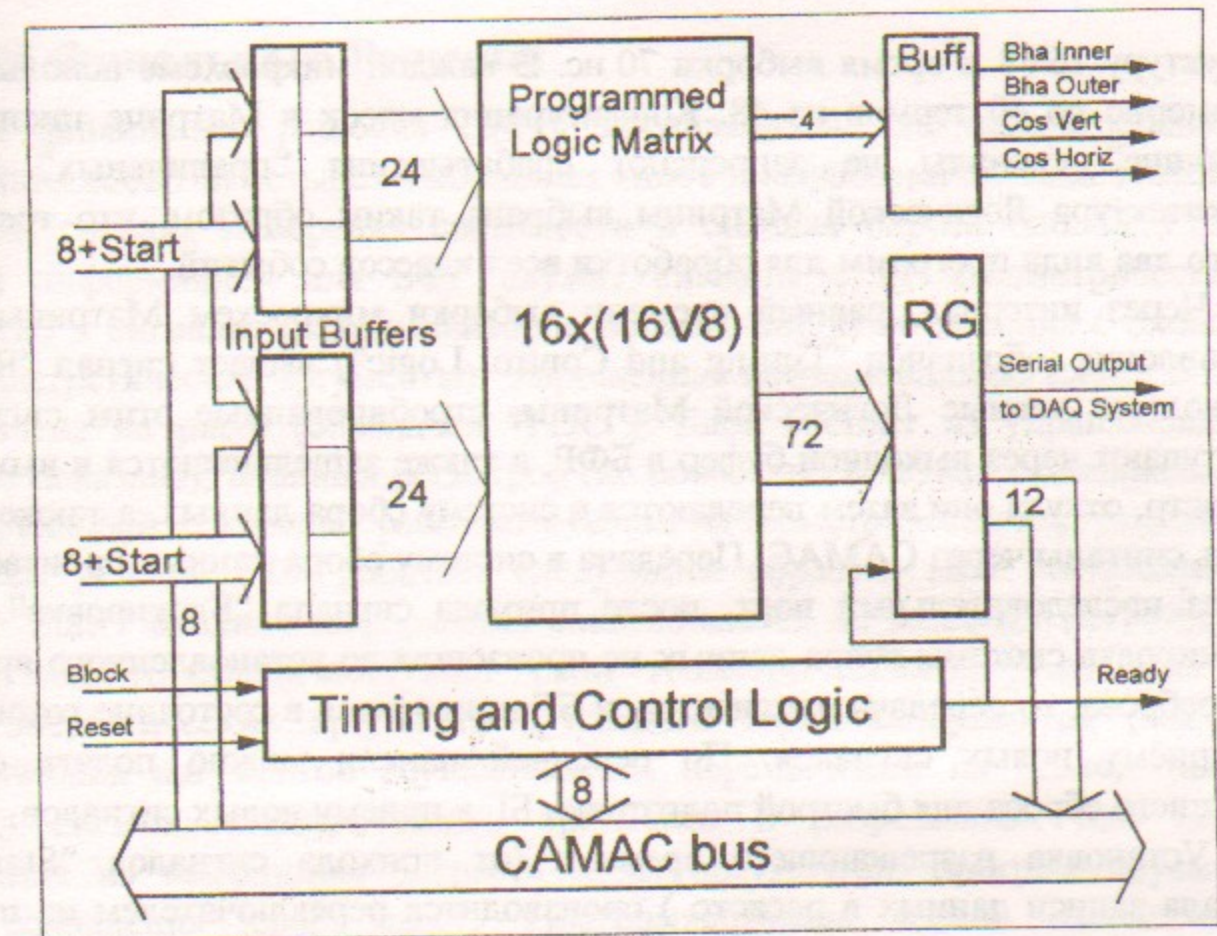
Buff.

Bha Inner

Bha Outer

Cos Vert

Cos Horiz

Programmed Logic Matrix

4

24

8+Start

Input Buffers

16x(16V8)

RG

Serial Output to DAQ System

72

24

12

8+Start

8

Block

Reset

Timing and Control Logic

Ready

8

CAMAC bus